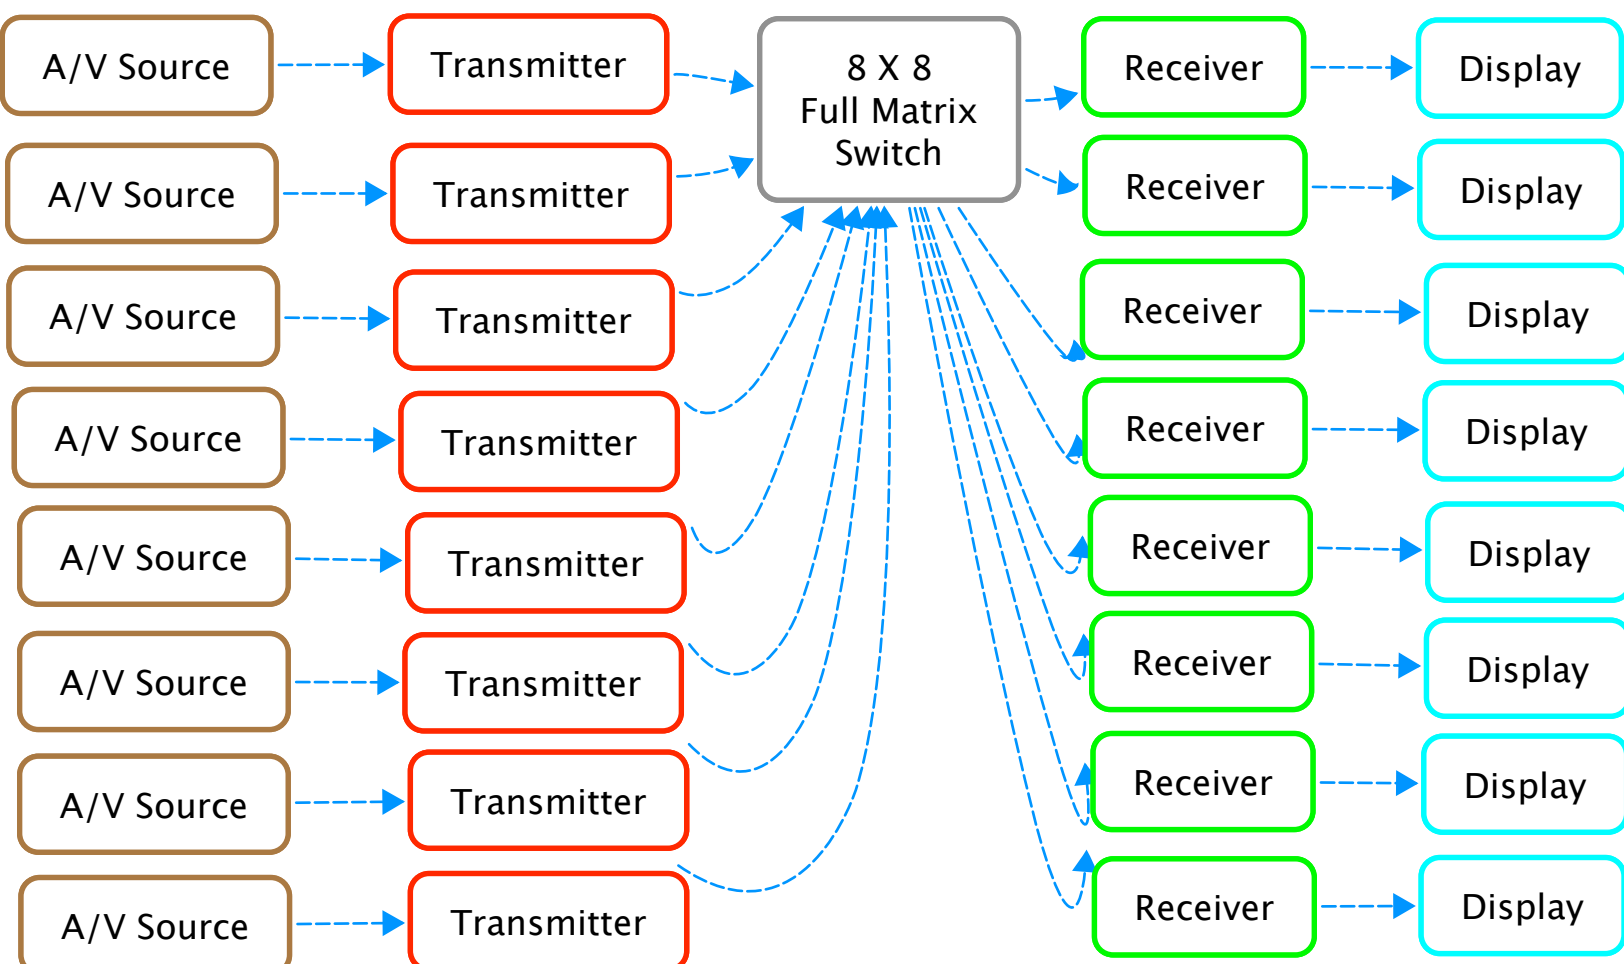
A/V Source

Transmitter

8 X 8
Full Matrix
Switch

Receiver

Display

A/V Source

Transmitter

Receiver

Display

A/V Source

Transmitter

Receiver

Display

A/V Source

Transmitter

Receiver

Display

A/V Source

Transmitter

Receiver

Display

A/V Source

Transmitter

Receiver

Display

A/V Source

Transmitter

Receiver

Display

A/V Source

Transmitter

Receiver

Display